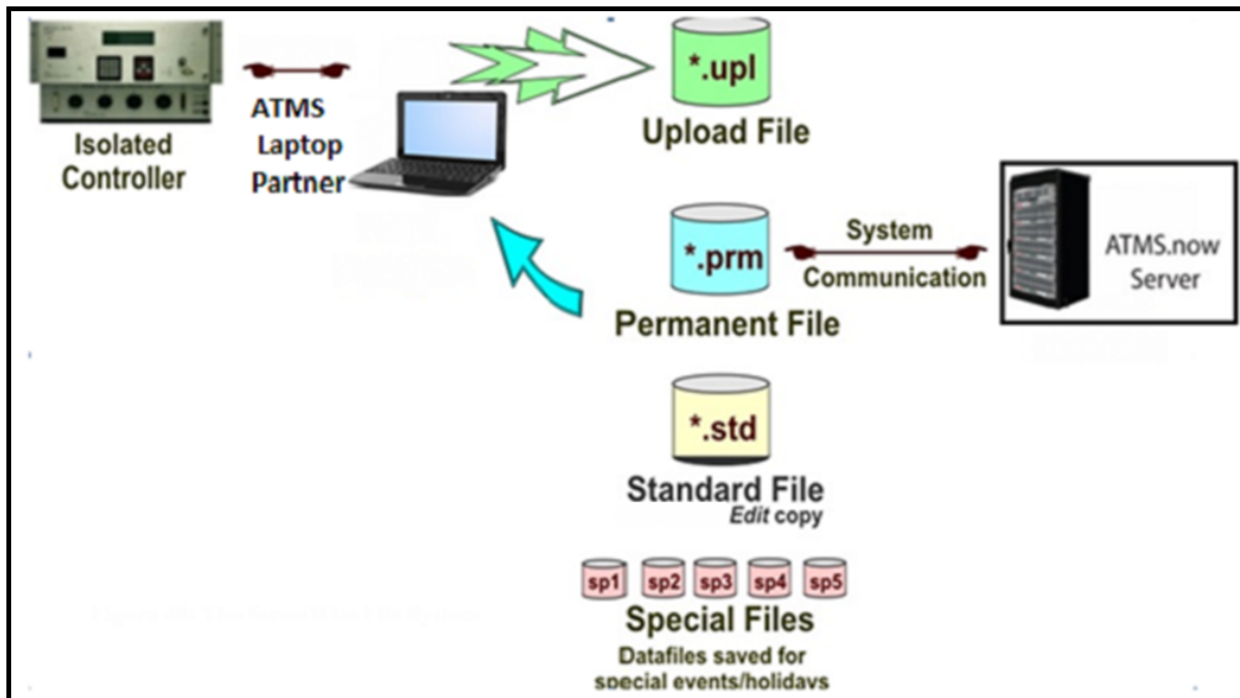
Isolated Controller

ATMS Laptop Partner

*.upl
Upload File

*.prm
Permanent File

System Communication

ATMS.now Server

*.std
Standard File
Edit copy

sp1 sp2 sp3 sp4 sp5
Special Files
Datafiles saved for special events/holidays